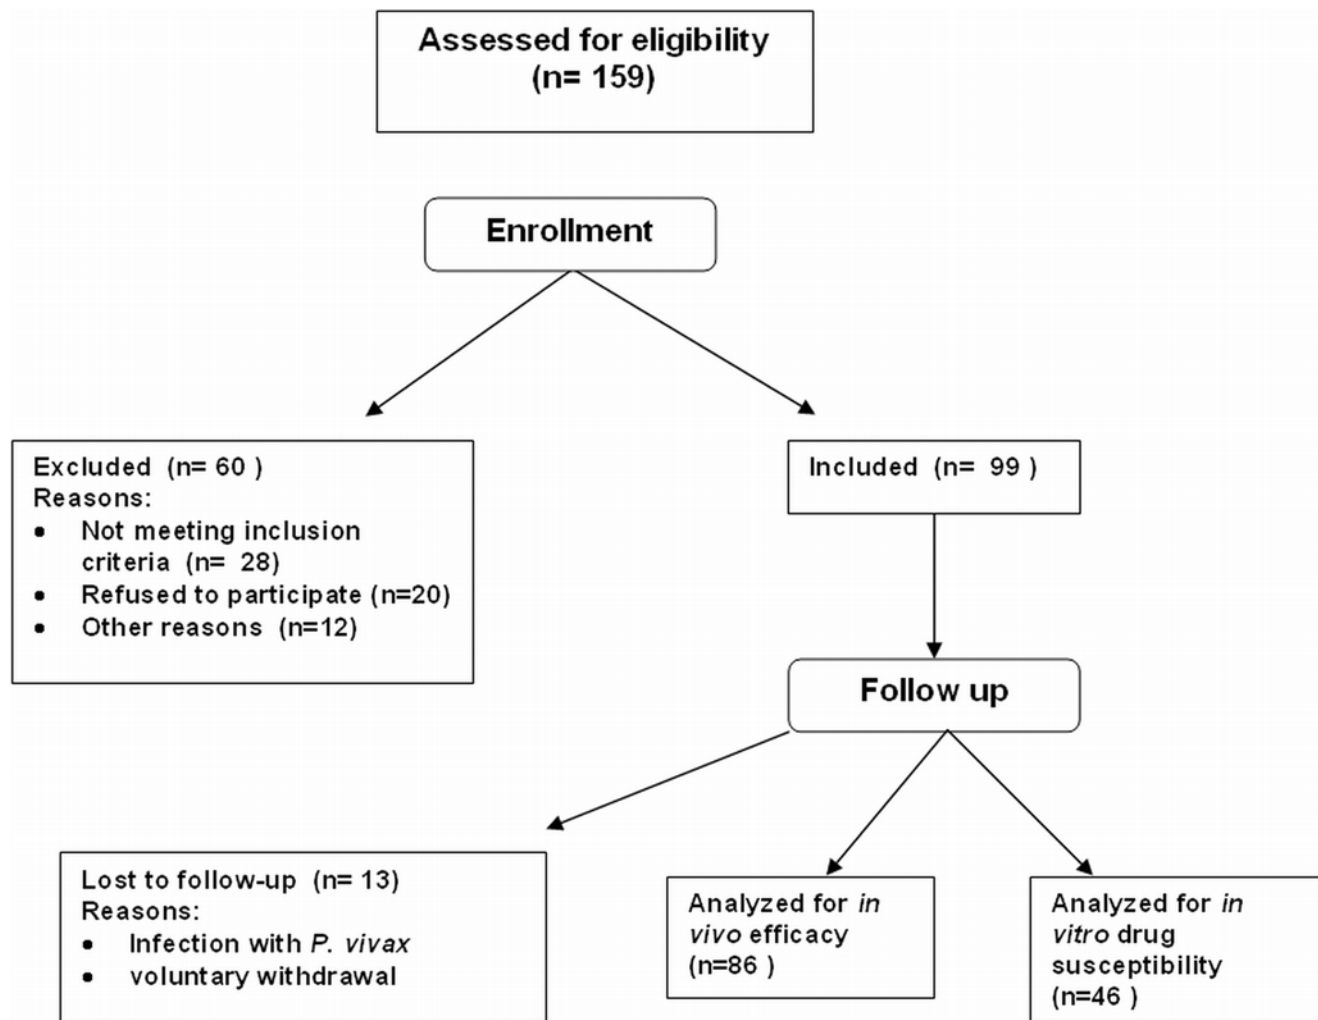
Assessed for eligibility
(n= 159)

Enrollment

Excluded (n= 60 )
Reasons:
• Not meeting inclusion criteria (n= 28)
• Refused to participate (n=20)
• Other reasons (n=12)

Included (n= 99 )

Follow up

Lost to follow-up (n= 13)
Reasons:
• Infection with P. vivax
• voluntary withdrawal

Analyzed for in vivo efficacy (n=86 )

Analyzed for in vitro drug susceptibility (n=46 )